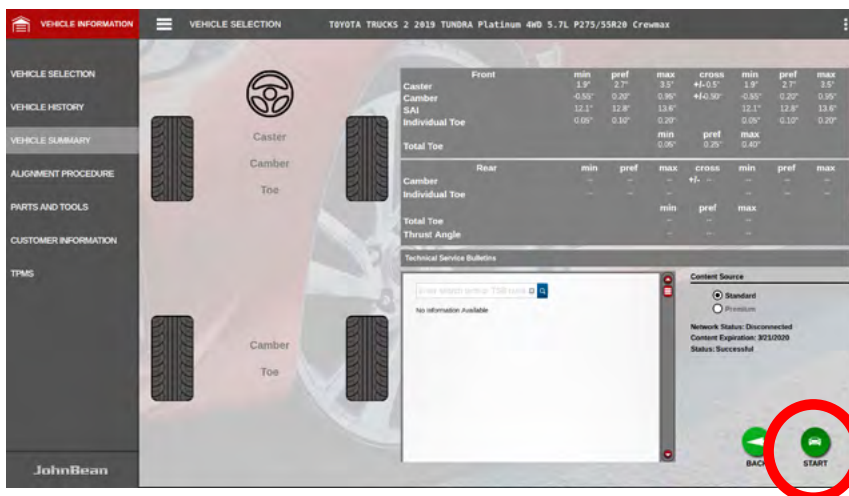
VEHICLE INFORMATION

VEHICLE SELECTION

TOYOTA TRUCKS 2 2019 TUNDRA Platinum 4WD 5.7L P275/55R20 Crewmax

VEHICLE SELECTION
VEHICLE HISTORY
VEHICLE SUMMARY
ALIGNMENT PROCEDURE
PARTS AND TOOLS
CUSTOMER INFORMATION
TPMS

JohnBean

Caster
Camber
Toe

Camber
Toe

| Front | min | pref | max | cross | min | pref | max |
|---|---|---|---|---|---|---|---|
| Caster | 1.9° | 2.7° | 3.5° | +/-0.5° | 1.9° | 2.7° | 3.5° |
| Camber | -0.55° | 0.20° | 0.95° | +/-0.50° | -0.55° | 0.20° | 0.95° |
| SAI | 12.1° | 12.8° | 13.6° | | 12.1° | 12.8° | 13.6° |
| Individual Toe | 0.05° | 0.10° | 0.20° | | 0.05° | 0.10° | 0.20° |

| | min | pref | max |
|---|---|---|---|
| Total Toe | 0.05° | 0.25° | 0.40° |

| Rear | min | pref | max | cross | min | pref | max |
|---|---|---|---|---|---|---|---|
| Camber | -- | -- | -- | +/- -- | -- | -- | -- |
| Individual Toe | -- | -- | -- | | -- | -- | -- |

| | min | pref | max |
|---|---|---|---|
| Total Toe | -- | -- | -- |
| Thrust Angle | -- | -- | -- |

Technical Service Bulletins

Enter search term or TSB num

No information Available

Content Source
Standard
Premium

Network Status: Disconnected
Content Expiration: 3/21/2020
Status: Successful

BACK
START